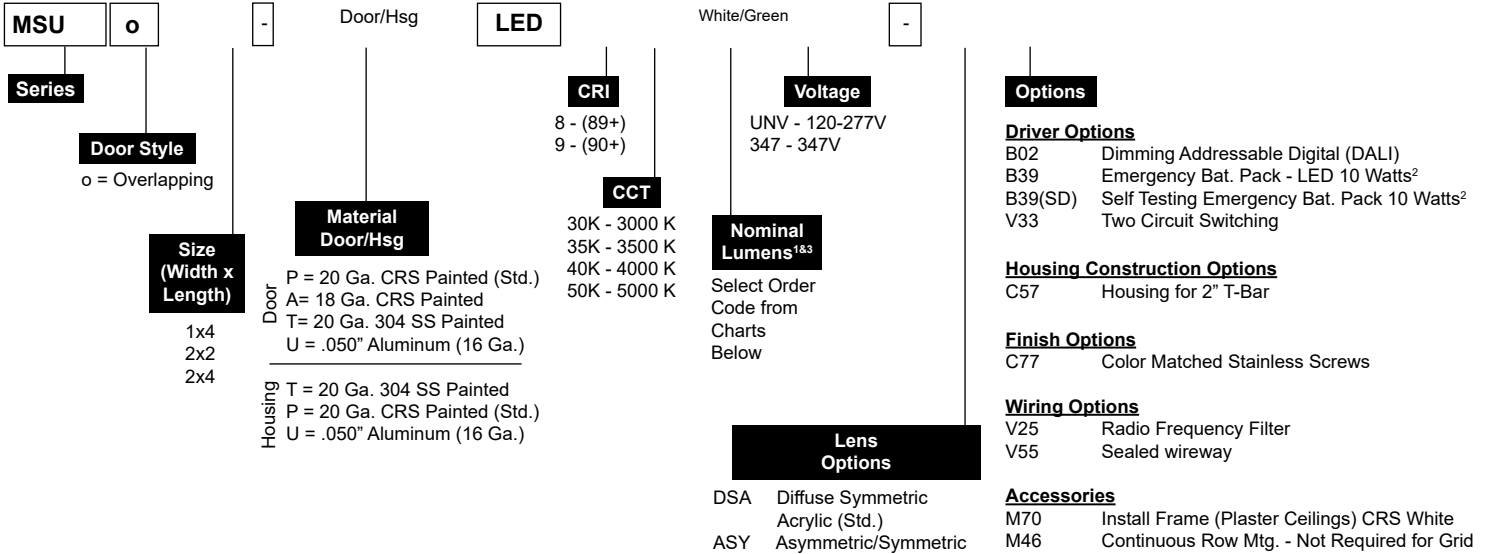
MSU o - Door/Hsg LED White/Green -

Series

Door Style
o = Overlapping

Size (Width x Length)
1x4
2x2
2x4

Material Door/Hsg
Door
P = 20 Ga. CRS Painted (Std.)
A= 18 Ga. CRS Painted
T= 20 Ga. 304 SS Painted
U = .050" Aluminum (16 Ga.)

Housing
T = 20 Ga. 304 SS Painted
P = 20 Ga. CRS Painted (Std.)
U = .050" Aluminum (16 Ga.)

CRI
8 - (89+)
9 - (90+)

CCT
30K - 3000 K
35K - 3500 K
40K - 4000 K
50K - 5000 K

Nominal Lumens$^{1\&3}$
Select Order Code from Charts Below

Voltage
UNV - 120-277V
347 - 347V

Lens Options
DSA Diffuse Symmetric Acrylic (Std.)
ASY Asymmetric/Symmetric

Options

Driver Options
B02 Dimming Addressable Digital (DALI)
B39 Emergency Bat. Pack - LED 10 Watts$^2$
B39(SD) Self Testing Emergency Bat. Pack 10 Watts$^2$
V33 Two Circuit Switching

Housing Construction Options
C57 Housing for 2" T-Bar

Finish Options
C77 Color Matched Stainless Screws

Wiring Options
V25 Radio Frequency Filter
V55 Sealed wireway

Accessories
M70 Install Frame (Plaster Ceilings) CRS White
M46 Continuous Row Mtg. - Not Required for Grid